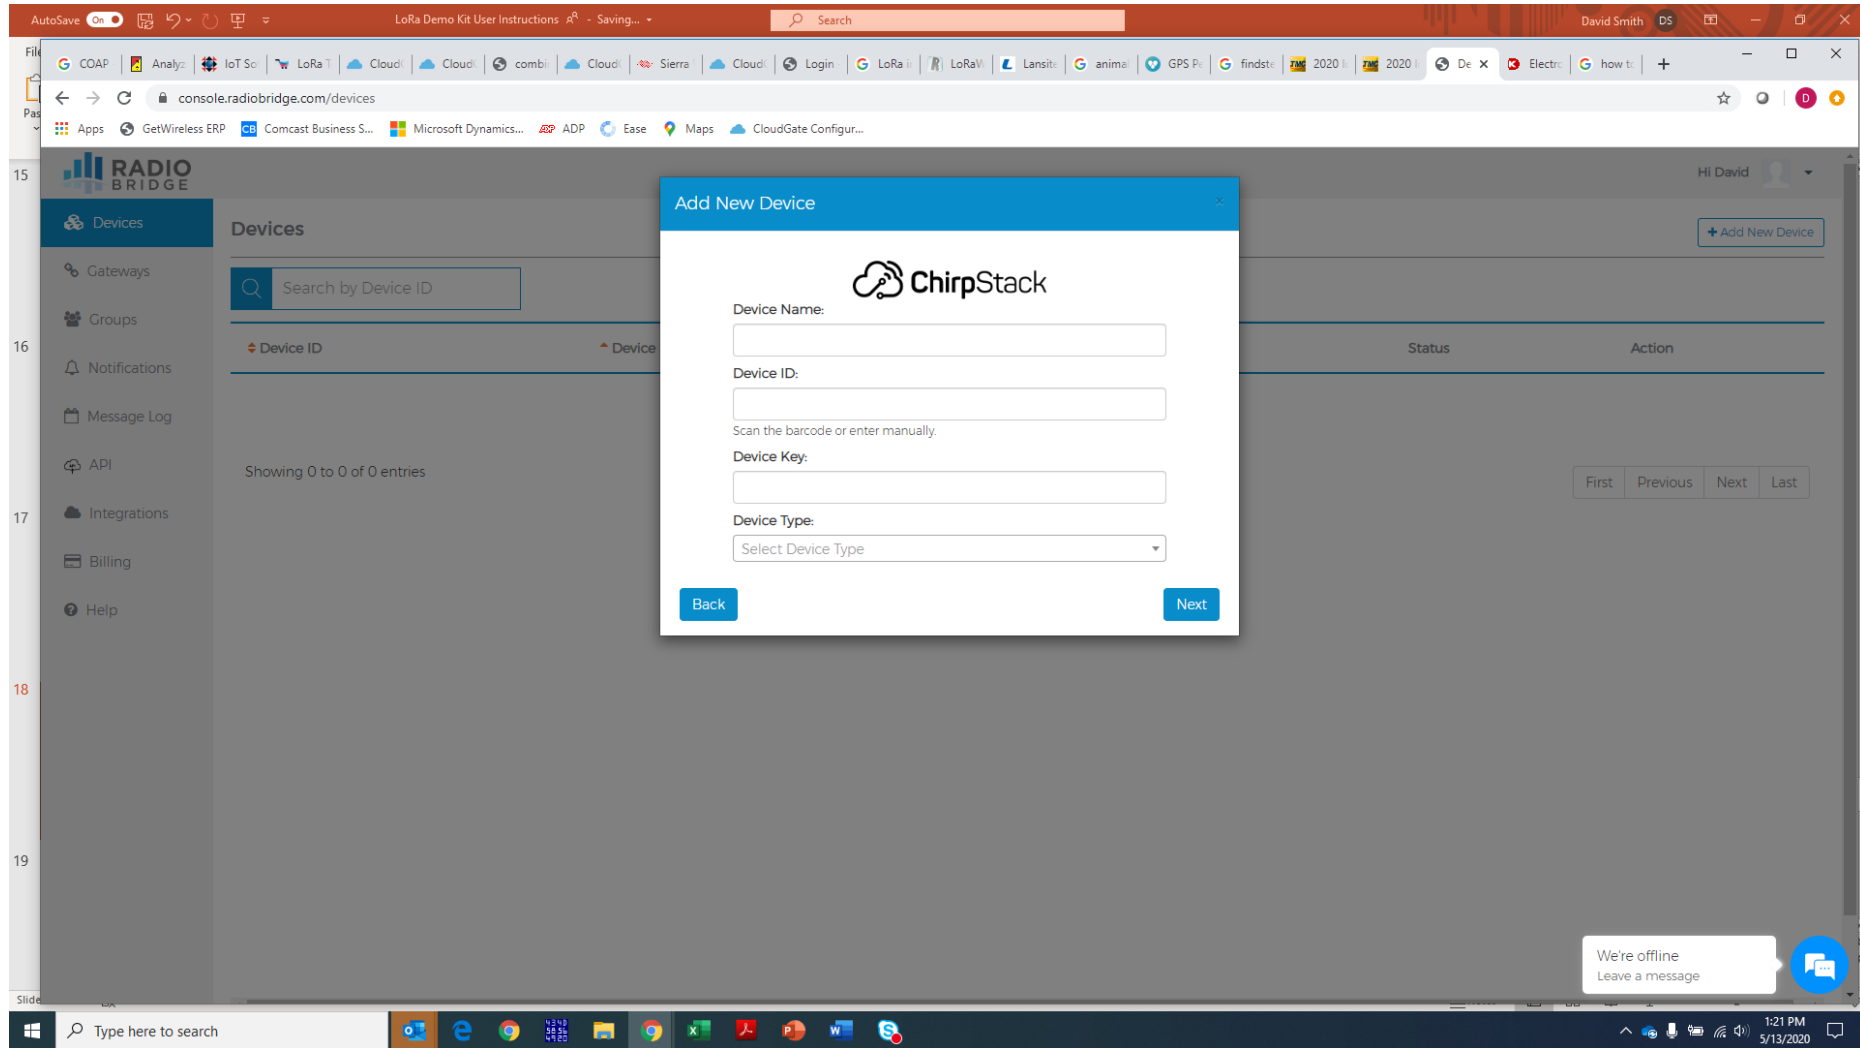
AutoSave On LoRa Demo Kit User Instructions - Saving... Search David Smith DS

File

Pas

COAP | Analy | IoT Sc | LoRa | Cloud | Cloud | combi | Cloud | Sierra | Cloud | Login | LoRa | LoRaW | Lansit | anima | GPS P | findst | 2020 | 2020 | De | Electr | how t

console.radiobridge.com/devices

Apps GetWireless ERP Comcast Business S... Microsoft Dynamics... ADP Ease Maps CloudGate Configur...

15

16

17

18

19

RADIO BRIDGE

Hi David

Devices
Gateways
Groups
Notifications
Message Log
API
Integrations
Billing
Help

Devices

+ Add New Device

Search by Device ID

Device ID | Device | Status | Action

Showing 0 to 0 of 0 entries

First | Previous | Next | Last

Add New Device

ChirpStack

Device Name:

Device ID:

Scan the barcode or enter manually.

Device Key:

Device Type:

Select Device Type

Back

Next

We're offline
Leave a message

Slide

Type here to search

1:21 PM
5/13/2020